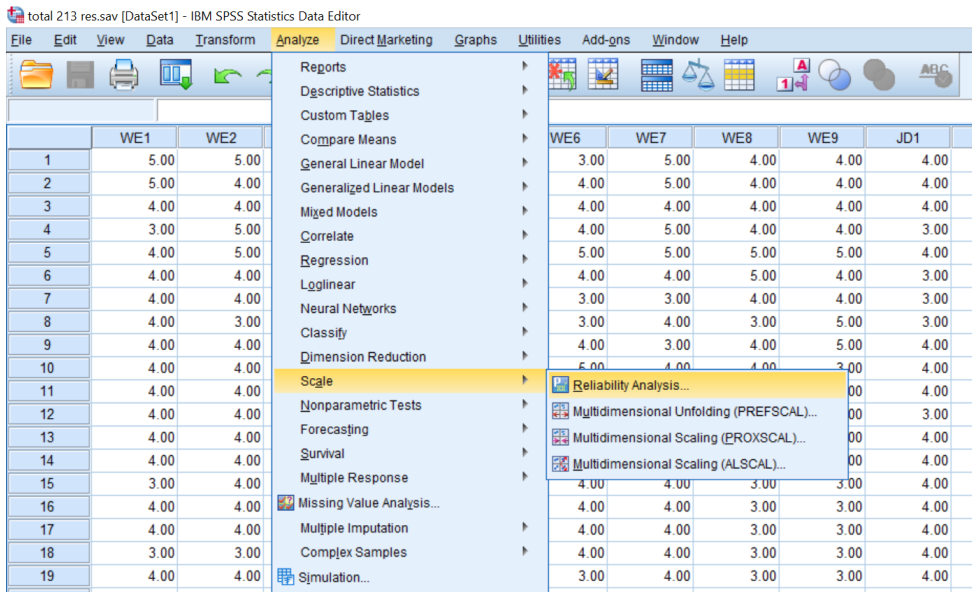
total 213 res.sav [DataSet1] - IBM SPSS Statistics Data Editor

File Edit View Data Transform Analyze Direct Marketing Graphs Utilities Add-ons Window Help

Reports
Descriptive Statistics
Custom Tables
Compare Means
General Linear Model
Generalized Linear Models
Mixed Models
Correlate
Regression
Loglinear
Neural Networks
Classify
Dimension Reduction
Scale
Nonparametric Tests
Forecasting
Survival
Multiple Response
Missing Value Analysis...
Multiple Imputation
Complex Samples
Simulation...

Reliability Analysis...
Multidimensional Unfolding (PREFSCAL)...
Multidimensional Scaling (PROXSCAL)...
Multidimensional Scaling (ALSCAL)...

| | WE1 | WE2 | WE6 | WE7 | WE8 | WE9 | JD1 |
|---|---|---|---|---|---|---|---|
| 1 | 5.00 | 5.00 | 3.00 | 5.00 | 4.00 | 4.00 | 4.00 |
| 2 | 5.00 | 4.00 | 4.00 | 5.00 | 4.00 | 4.00 | 4.00 |
| 3 | 4.00 | 4.00 | 4.00 | 5.00 | 4.00 | 4.00 | 4.00 |
| 4 | 3.00 | 5.00 | 4.00 | 5.00 | 4.00 | 4.00 | 3.00 |
| 5 | 4.00 | 5.00 | 5.00 | 5.00 | 5.00 | 5.00 | 4.00 |
| 6 | 4.00 | 4.00 | 4.00 | 4.00 | 5.00 | 4.00 | 3.00 |
| 7 | 4.00 | 4.00 | 3.00 | 3.00 | 4.00 | 4.00 | 3.00 |
| 8 | 4.00 | 3.00 | 3.00 | 4.00 | 3.00 | 5.00 | 3.00 |
| 9 | 4.00 | 4.00 | 4.00 | 3.00 | 4.00 | 5.00 | 4.00 |
| 10 | 4.00 | 4.00 | 5.00 | 4.00 | 4.00 | 3.00 | 4.00 |
| 11 | 4.00 | 4.00 | | | | 00 | 4.00 |
| 12 | 4.00 | 4.00 | | | | 00 | 3.00 |
| 13 | 4.00 | 4.00 | | | | 00 | 4.00 |
| 14 | 4.00 | 4.00 | | | | 00 | 4.00 |
| 15 | 3.00 | 4.00 | 4.00 | 4.00 | 3.00 | 3.00 | 4.00 |
| 16 | 4.00 | 4.00 | 4.00 | 4.00 | 3.00 | 3.00 | 4.00 |
| 17 | 4.00 | 4.00 | 4.00 | 4.00 | 3.00 | 3.00 | 4.00 |
| 18 | 3.00 | 3.00 | 4.00 | 4.00 | 3.00 | 3.00 | 4.00 |
| 19 | 4.00 | 4.00 | 3.00 | 4.00 | 3.00 | 3.00 | 4.00 |